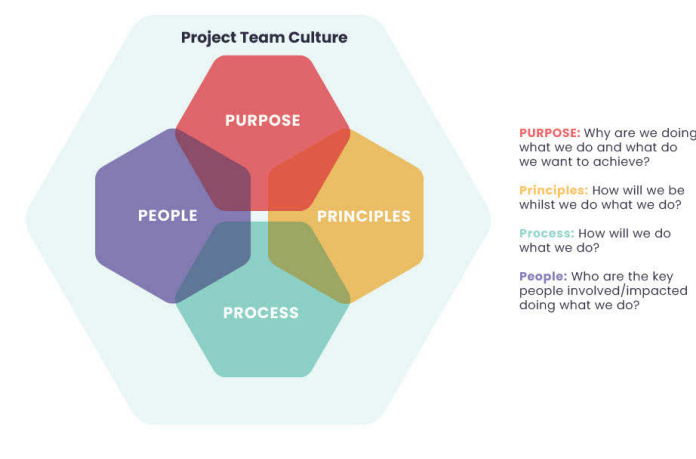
Project Team Culture

PURPOSE

PEOPLE

PRINCIPLES

PROCESS

PURPOSE: Why are we doing what we do and what do we want to achieve?

Principles: How will we be whilst we do what we do?

Process: How will we do what we do?

People: Who are the key people involved/impacted doing what we do?